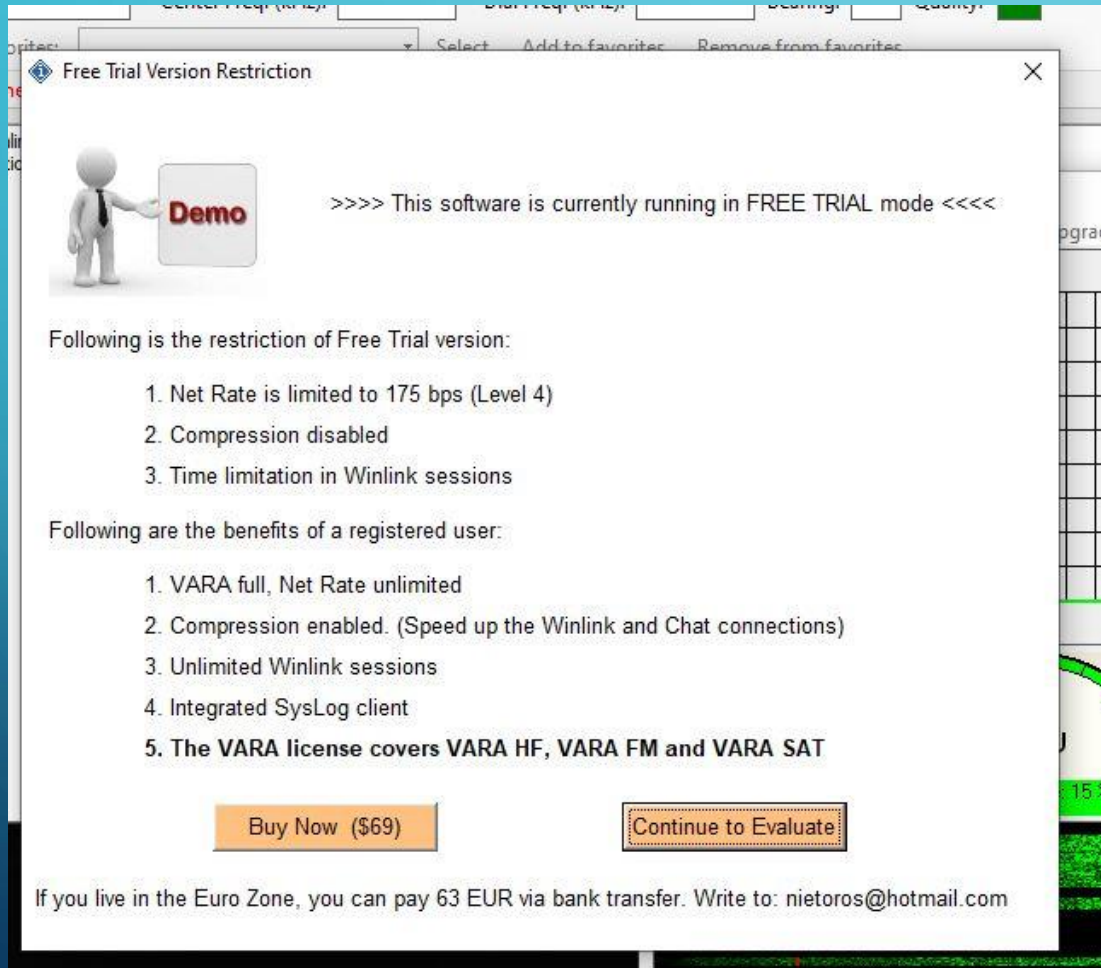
Center Freq. (kHz): Dial Freq. (kHz): Bearing: Quality:
orites: Select Add to favorites Remove from favorites

Free Trial Version Restriction ×

Demo

>>>> This software is currently running in FREE TRIAL mode <<<<

Following is the restriction of Free Trial version:

1. Net Rate is limited to 175 bps (Level 4)

2. Compression disabled

3. Time limitation in Winlink sessions

Following are the benefits of a registered user:

1. VARA full, Net Rate unlimited

2. Compression enabled. (Speed up the Winlink and Chat connections)

3. Unlimited Winlink sessions

4. Integrated SysLog client

5. The VARA license covers VARA HF, VARA FM and VARA SAT

Buy Now ($69)

Continue to Evaluate

If you live in the Euro Zone, you can pay 63 EUR via bank transfer. Write to: nietoros@hotmail.com